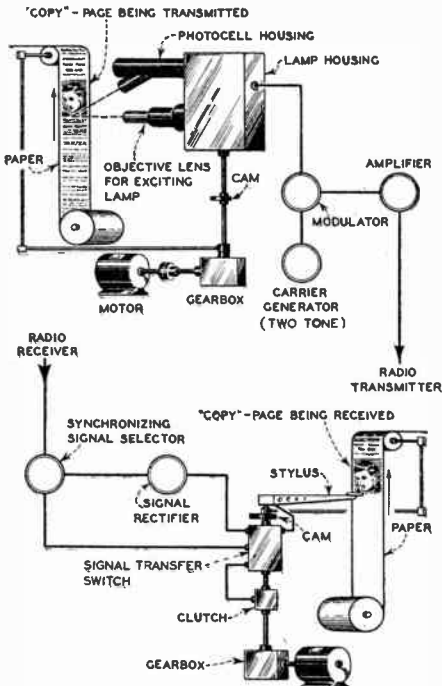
"COPY" - PAGE BEING TRANSMITTED

PHOTOCELL HOUSING

LAMP HOUSING

PAPER

OBJECTIVE LENS FOR EXCITING LAMP

CAM

AMPLIFIER

MODULATOR

CARRIER GENERATOR (TWO TONE)

MOTOR

GEARBOX

RADIO RECEIVER

RADIO TRANSMITTER

"COPY" - PAGE BEING RECEIVED

SYNCHRONIZING SIGNAL SELECTOR

STYLUS

SIGNAL RECTIFIER

CAM

PAPER

SIGNAL TRANSFER SWITCH

CLUTCH

GEARBOX